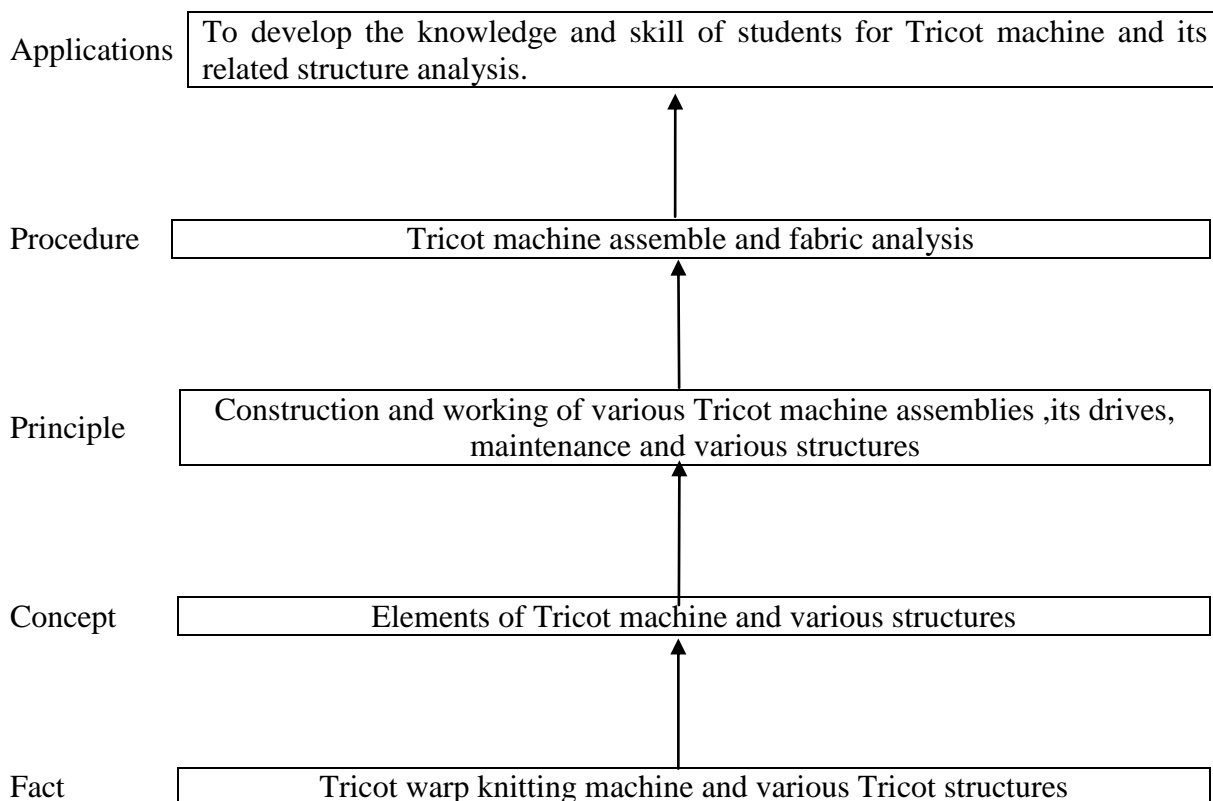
Applications To develop the knowledge and skill of students for Tricot machine and its related structure analysis.

Procedure Tricot machine assemble and fabric analysis

Principle Construction and working of various Tricot machine assemblies ,its drives, maintenance and various structures

Concept Elements of Tricot machine and various structures

Fact Tricot warp knitting machine and various Tricot structures